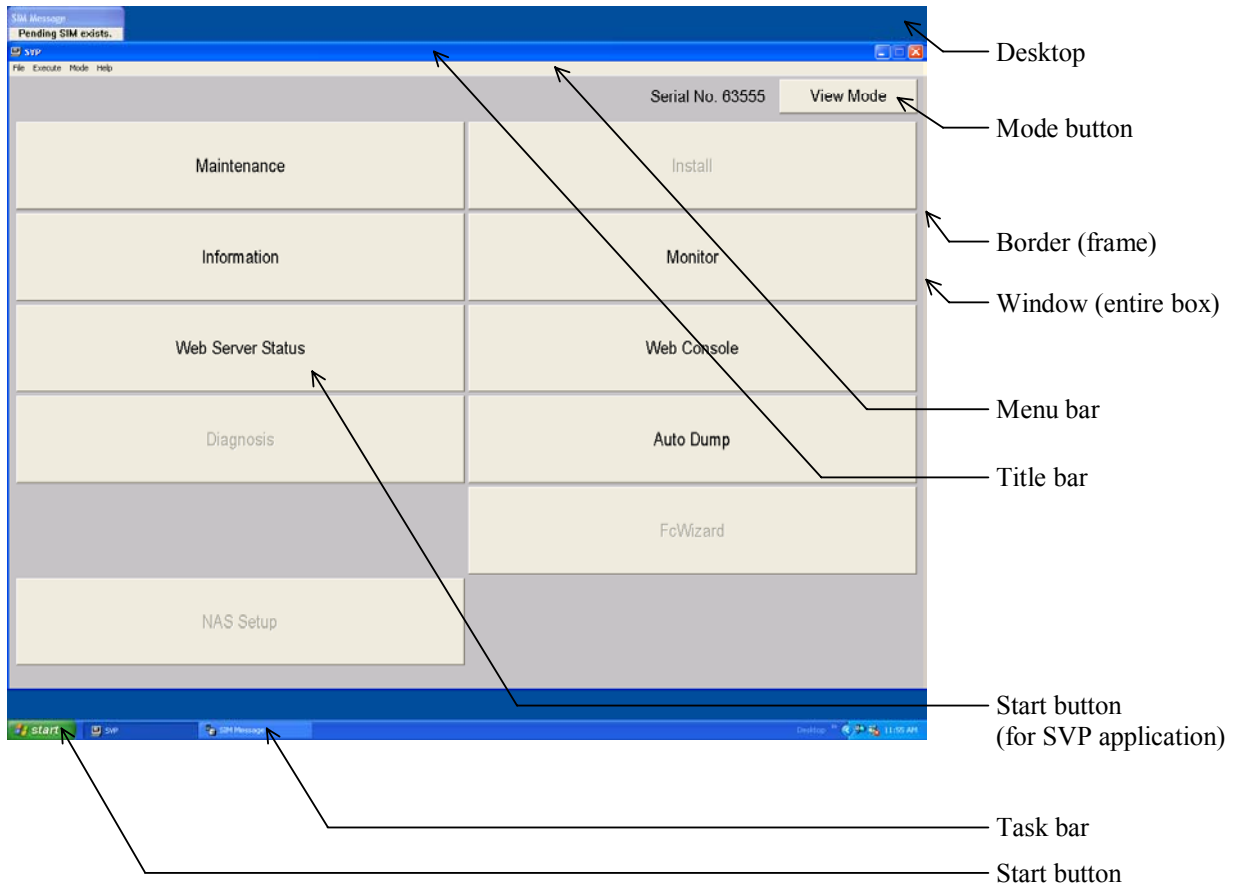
SIM Message
Pending SIM exists.

SVP
File Execute Mode Help

Serial No. 63555
View Mode

Maintenance
Install
Information
Monitor
Web Server Status
Web Console
Diagnosis
Auto Dump
FcWizard
NAS Setup

start
SVP
SIM Message
Desktop
11:55 AM

Desktop
Mode button
Border (frame)
Window (entire box)
Menu bar
Title bar
Start button (for SVP application)
Task bar
Start button